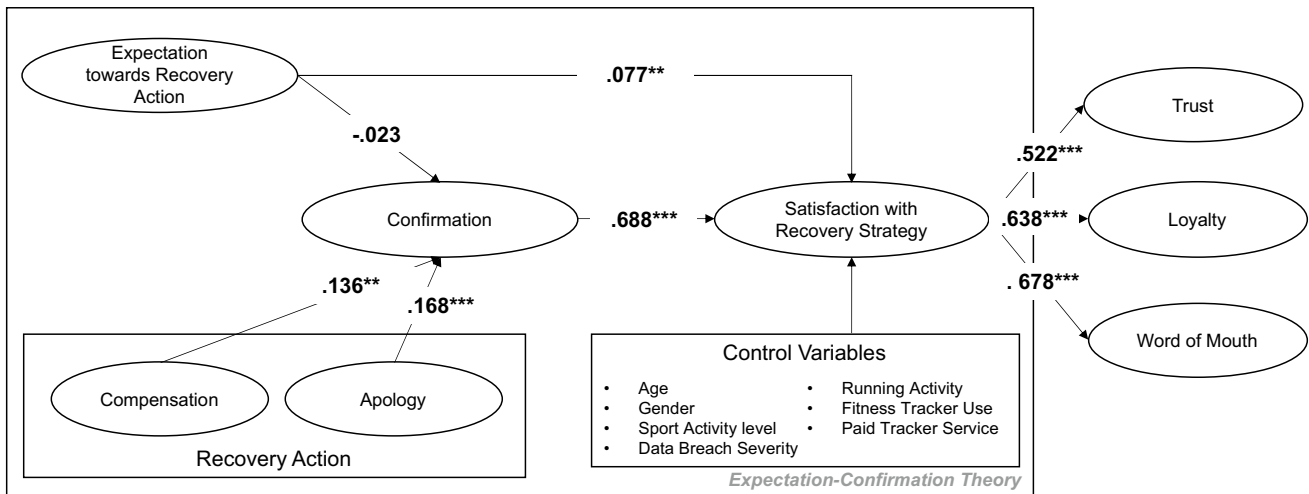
Expectation towards Recovery Action

.077**

-.023

Trust

.522***

Confirmation

.688***

Satisfaction with Recovery Strategy

.638***

Loyalty

.136**

.168***

. 678***

Word of Mouth

Compensation

Apology

Recovery Action

Control Variables

- Age
- Gender
- Sport Activity level
- Data Breach Severity
- Running Activity
- Fitness Tracker Use
- Paid Tracker Service

Expectation-Confirmation Theory